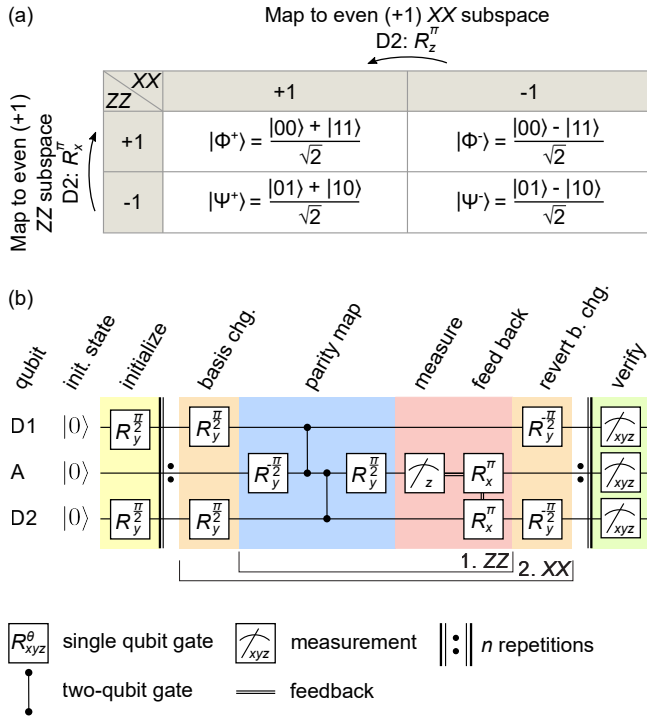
(a)

Map to even (+1) $XX$ subspace
D2: $R_z^{\pi}$

Map to even (+1) $ZZ$ subspace
D2: $R_x^{\pi}$

| $ZZ$ \ $XX$ | +1 | -1 |
|---|---|---|
| +1 | $\|\Phi^+\rangle = \frac{\|00\rangle + \|11\rangle}{\sqrt{2}}$ | $\|\Phi^-\rangle = \frac{\|00\rangle - \|11\rangle}{\sqrt{2}}$ |
| -1 | $\|\Psi^+\rangle = \frac{\|01\rangle + \|10\rangle}{\sqrt{2}}$ | $\|\Psi^-\rangle = \frac{\|01\rangle - \|10\rangle}{\sqrt{2}}$ |

(b)

qubit init. state initialize basis chg. parity map measure feed back revert b. chg. verify

D1 $|0\rangle$ $R_y^{\frac{\pi}{2}}$ $R_y^{\frac{\pi}{2}}$ $R_y^{-\frac{\pi}{2}}$ $xyz$

A $|0\rangle$ $R_y^{\frac{\pi}{2}}$ $R_y^{\frac{\pi}{2}}$ $z$ $R_x^{\pi}$ $xyz$

D2 $|0\rangle$ $R_y^{\frac{\pi}{2}}$ $R_y^{\frac{\pi}{2}}$ $R_x^{\pi}$ $R_y^{-\frac{\pi}{2}}$ $xyz$

1. $ZZ$
2. $XX$

$R_{xyz}^{\theta}$ single qubit gate $xyz$ measurement $n$ repetitions

two-qubit gate feedback